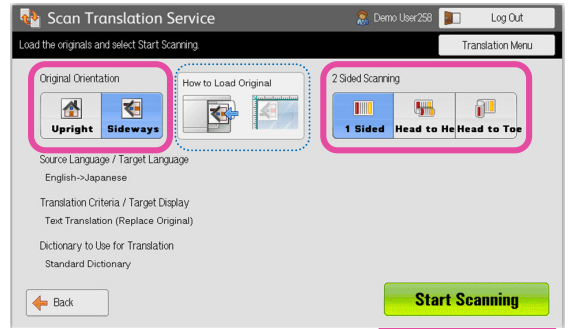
Scan Translation Service
Demo User258
Log Out
Load the originals and select Start Scanning.
Translation Menu
Original Orientation
Upright
Sideways
How to Load Original
2 Sided Scanning
1 Sided
Head to He
Head to Toe
Source Language / Target Language
English->Japanese
Translation Criteria / Target Display
Text Translation (Replace Original)
Dictionary to Use for Translation
Standard Dictionary
Back
Start Scanning